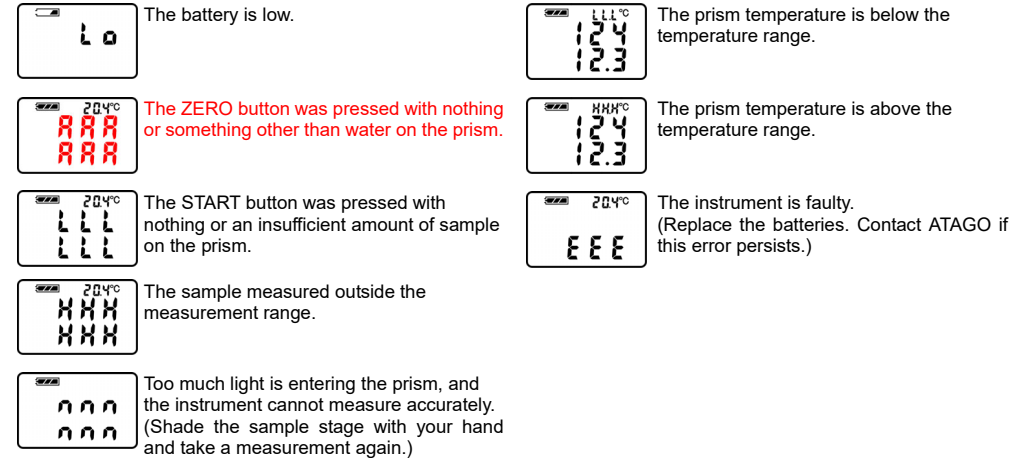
Lo

The battery is low.

20.4°C
AAA
AAA

The ZERO button was pressed with nothing or something other than water on the prism.

20.4°C
LLL
LLL

The START button was pressed with nothing or an insufficient amount of sample on the prism.

20.4°C
HHH
HHH

The sample measured outside the measurement range.

nnn
nnn

Too much light is entering the prism, and the instrument cannot measure accurately. (Shade the sample stage with your hand and take a measurement again.)

LLL°C
124
12.3

The prism temperature is below the temperature range.

HHH°C
124
12.3

The prism temperature is above the temperature range.

20.4°C
EEE

The instrument is faulty. (Replace the batteries. Contact ATAGO if this error persists.)